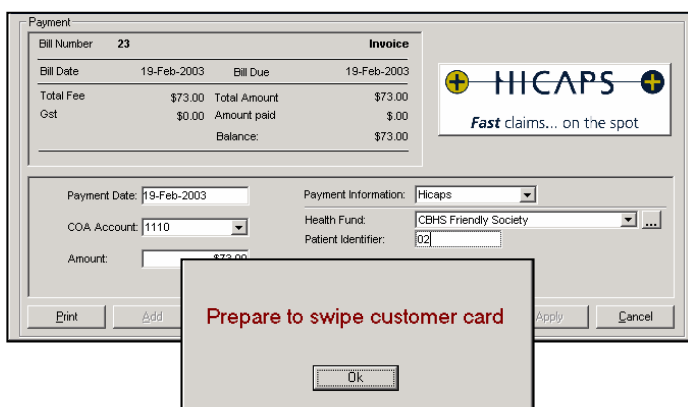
Payment

Bill Number 23 Invoice

Bill Date 19-Feb-2003 Bill Due 19-Feb-2003

Total Fee $73.00 Total Amount $73.00

Gst $0.00 Amount paid $.00

Balance: $73.00

HICAPS

Fast claims... on the spot

Payment Date: 19-Feb-2003

COA Account: 1110

Amount: $73.00

Payment Information: Hicaps

Health Fund: CBHS Friendly Society

Patient Identifier: 02

Print

Add

Apply

Cancel

Prepare to swipe customer card

Ok